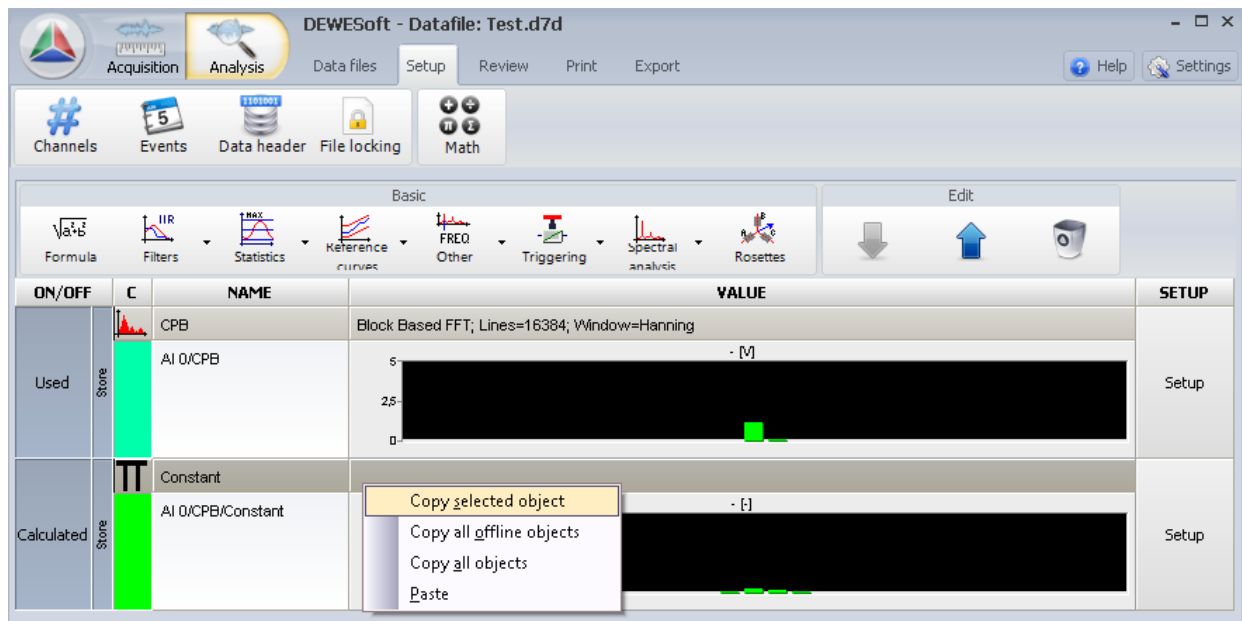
DEWESoft - Datafile: Test.d7d

Acquisition Analysis Data files Setup Review Print Export Help Settings

Channels Events Data header File locking Math

Basic
Formula Filters Statistics Reference curves Other Triggering Spectral analysis Rosettes

Edit

| ON/OFF | | C | NAME | VALUE | SETUP |
|---|---|---|---|---|---|
| Used | Store | | CPB | Block Based FFT; Lines=16384; Window=Hanning | Setup |
| | | | AI 0/CPB | - [V] 5 2,5 0 | |
| Calculated | Store | | Constant | | Setup |
| | | | AI 0/CPB/Constant | - [-] | |

Copy selected object
Copy all offline objects
Copy all objects
Paste